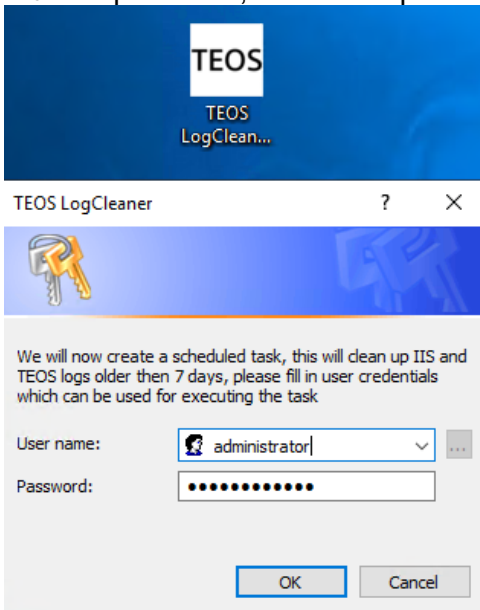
TEOS

TEOS LogClean...

TEOS LogCleaner ? ×

We will now create a scheduled task, this will clean up IIS and TEOS logs older then 7 days, please fill in user credentials which can be used for executing the task

User name: administrator ...

Password: •••••••••••••

OK Cancel